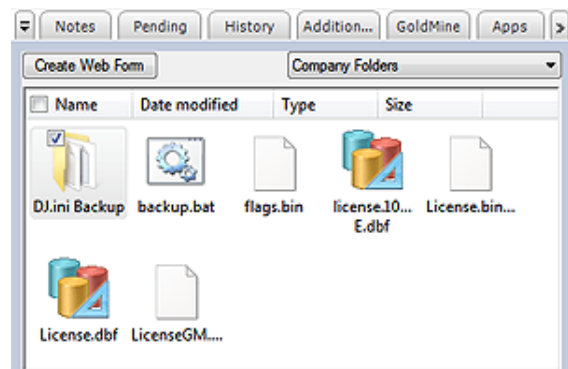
Notes | Pending | History | Addition... | GoldMine | Apps

Create Web Form

Company Folders

Name | Date modified | Type | Size

DJ.ini Backup
backup.bat
flags.bin
license.10...E.dbf
License.bin...
License.dbf
LicenseGM....